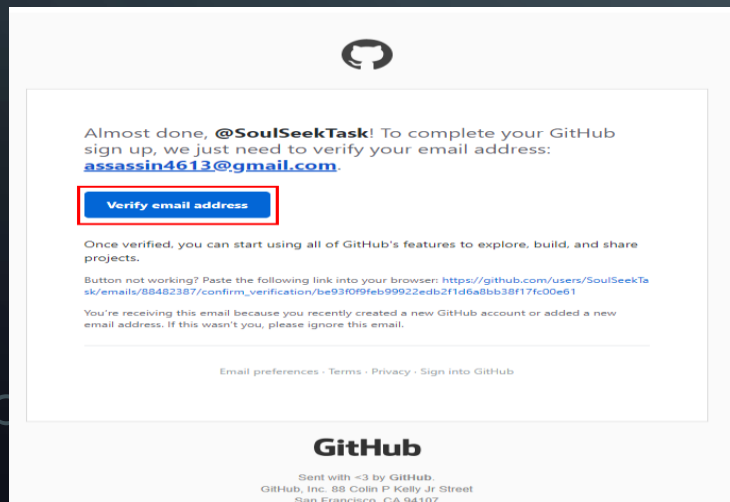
Almost done, @SoulSeekTask! To complete your GitHub sign up, we just need to verify your email address: assassin4613@gmail.com.

Verify email address

Once verified, you can start using all of GitHub's features to explore, build, and share projects.

Button not working? Paste the following link into your browser: https://github.com/users/SoulSeekTask/emails/88482387/confirm_verification/be93f0f9feb99922edb2f1d6a8bb38f17fc00e61

You're receiving this email because you recently created a new GitHub account or added a new email address. If this wasn't you, please ignore this email.

Email preferences · Terms · Privacy · Sign into GitHub

GitHub

Sent with <3 by GitHub.
GitHub, Inc. 88 Colin P Kelly Jr Street
San Francisco, CA 94107